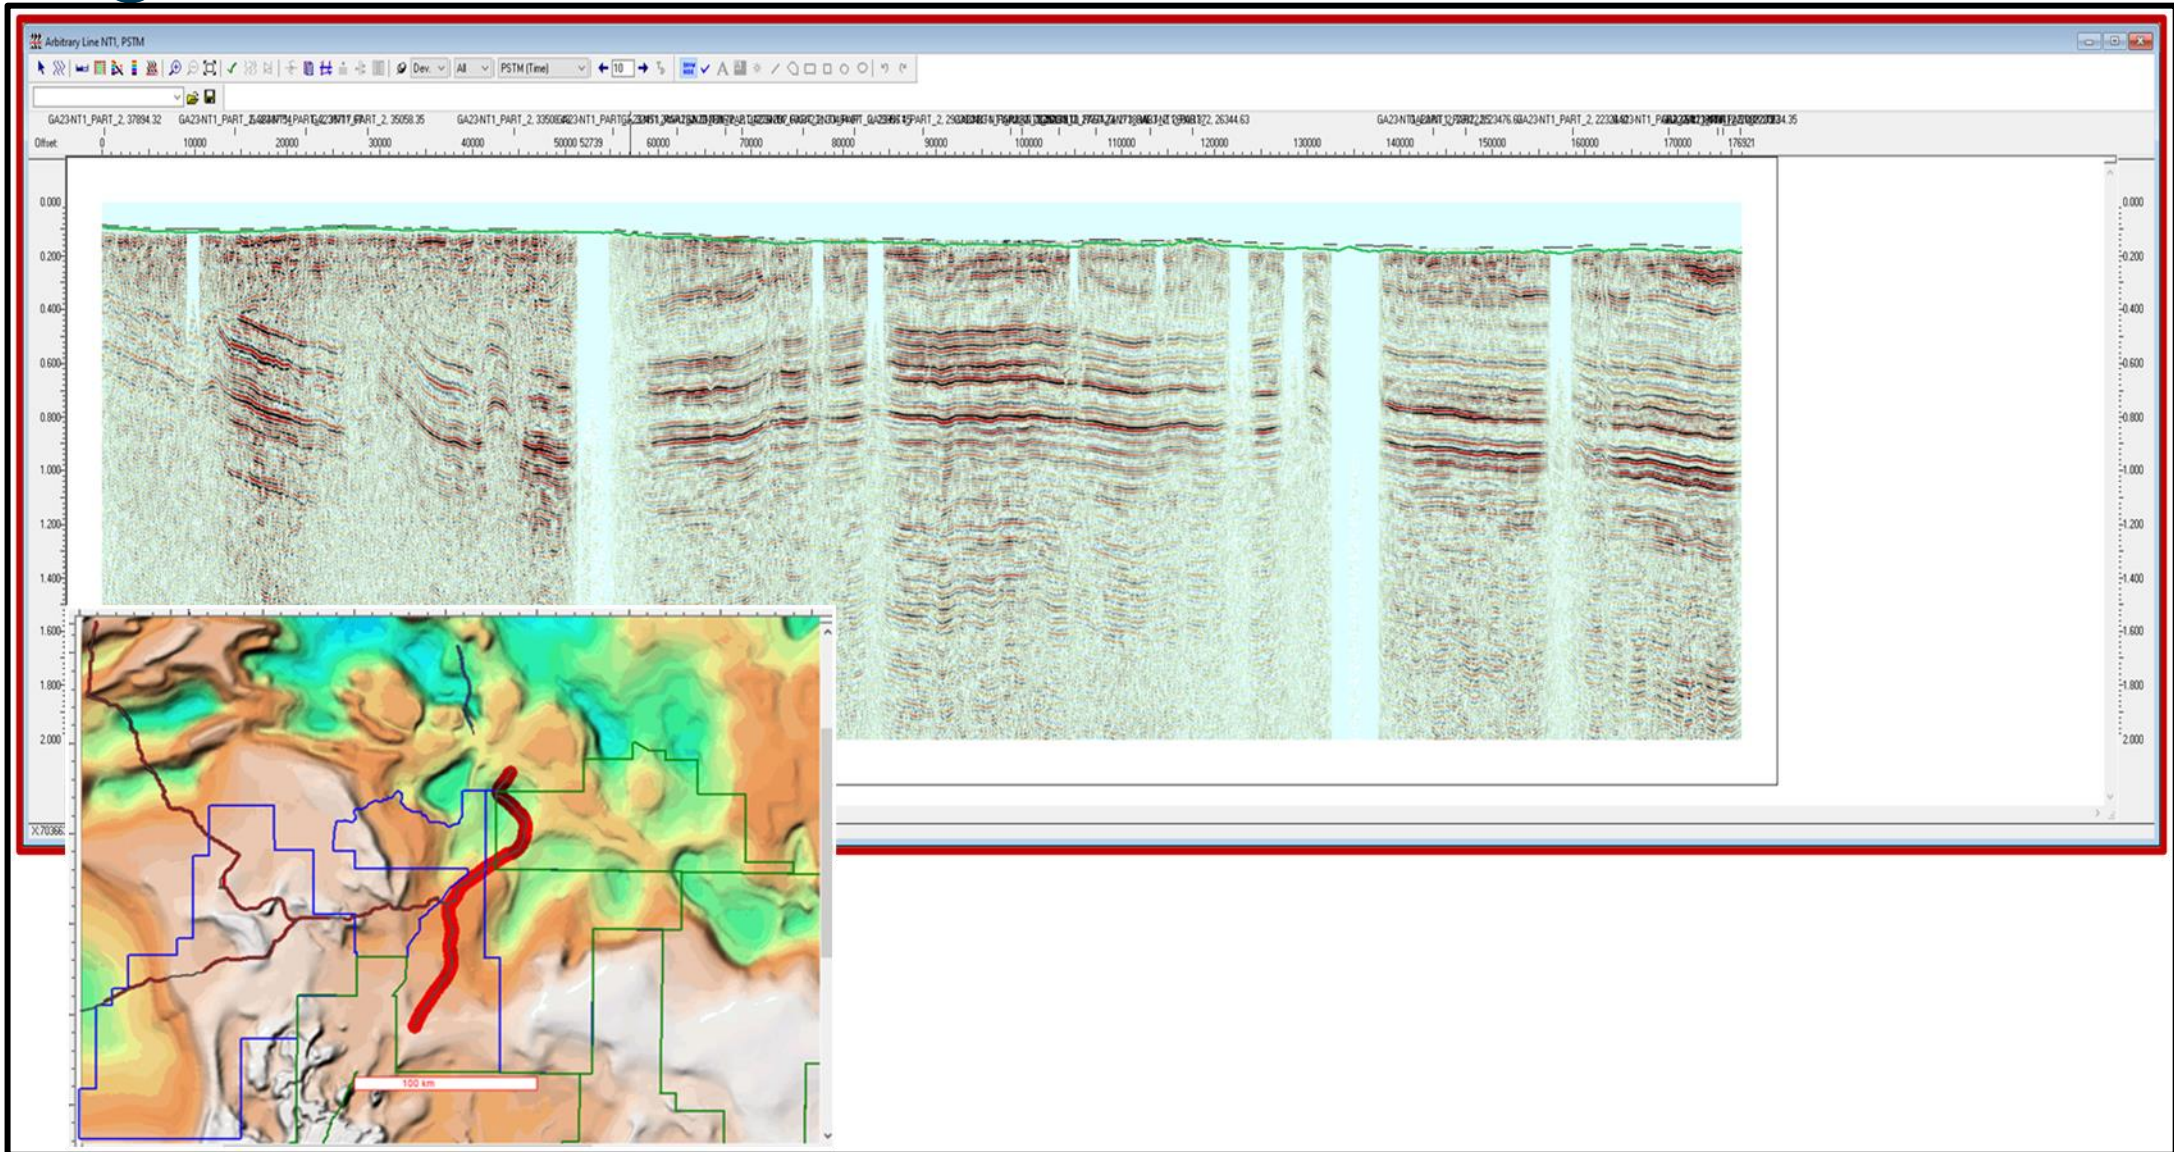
Arbitrary Line NT1, PSTM

Dev. All PSTM (Time) 10

GA23-NT1_PART_2, 37894.32 GA23-NT1_PART_2 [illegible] GA23-NT1_PART_2, 35058.35 GA23-NT1_PART_2, 33508 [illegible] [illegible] 26344.63 GA23-NT1_PART_2 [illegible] 23476 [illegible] 34.35

Offset 0 10000 20000 30000 40000 50000 52739 60000 70000 80000 90000 100000 110000 120000 130000 140000 150000 160000 170000 176921

0.000
0.200
0.400
0.600
0.800
1.000
1.200
1.400
1.600
1.800
2.000

0.000
0.200
0.400
0.600
0.800
1.000
1.200
1.400
1.600
1.800
2.000

X:70366

100 km